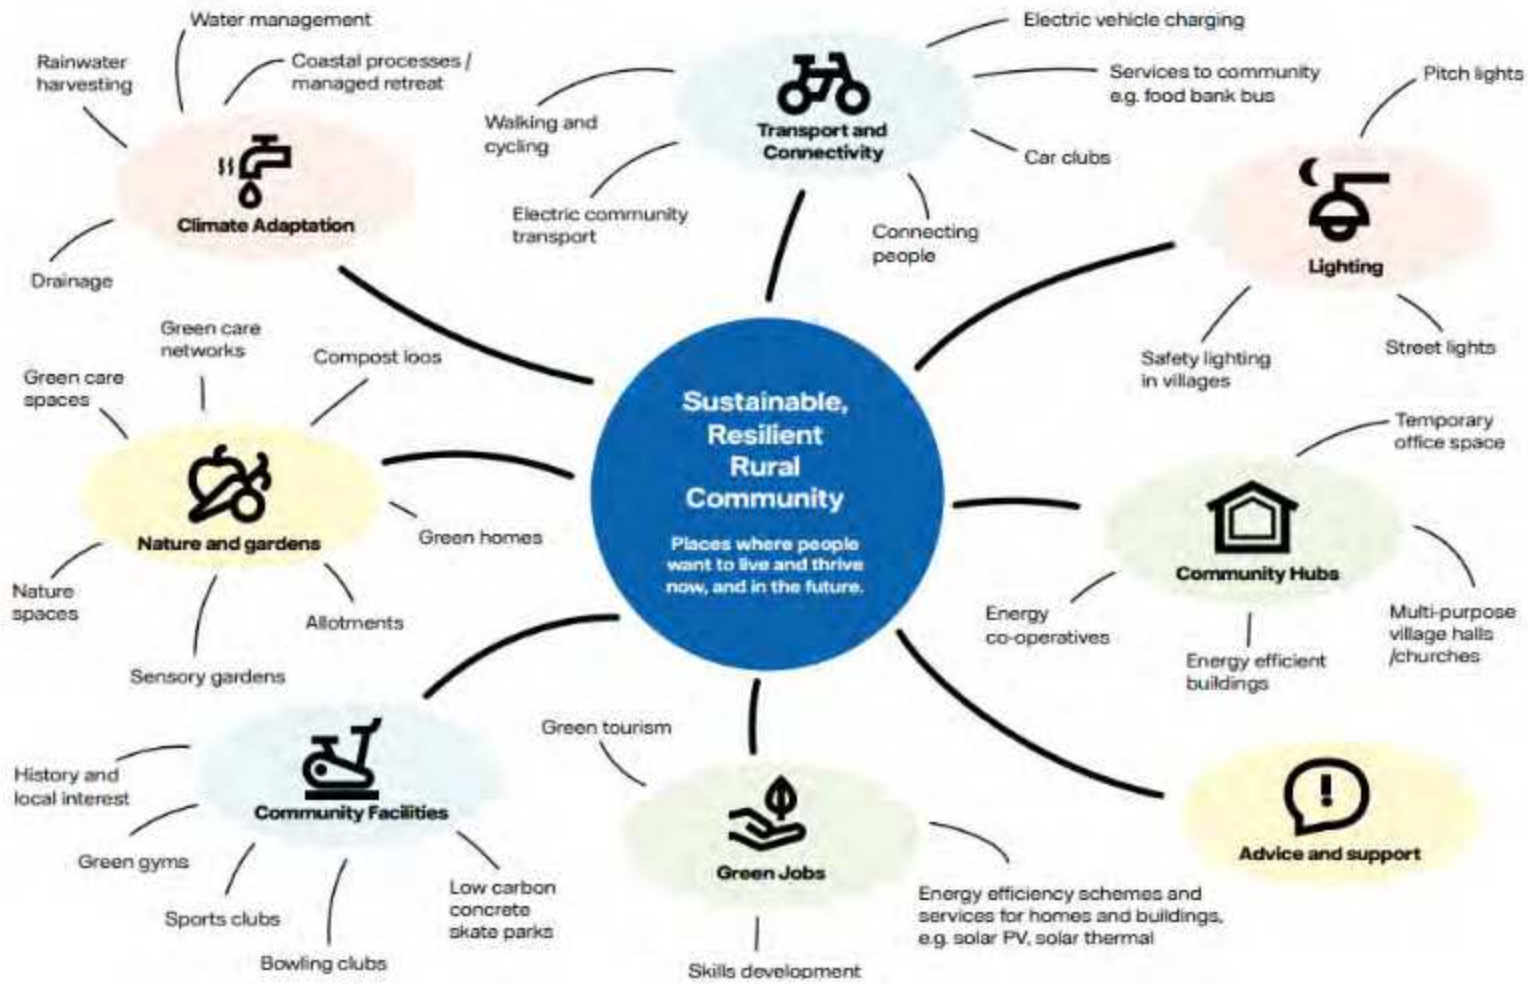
Sustainable, Resilient Rural Community

Places where people want to live and thrive now, and in the future.

Climate Adaptation

Water management

Rainwater harvesting

Coastal processes / managed retreat

Drainage

Transport and Connectivity

Electric vehicle charging

Services to community e.g. food bank bus

Walking and cycling

Car clubs

Electric community transport

Connecting people

Lighting

Pitch lights

Safety lighting in villages

Street lights

Nature and gardens

Green care networks

Compost loos

Green care spaces

Green homes

Nature spaces

Allotments

Sensory gardens

Community Hubs

Temporary office space

Energy co-operatives

Multi-purpose village halls /churches

Energy efficient buildings

Community Facilities

History and local interest

Green gyms

Sports clubs

Bowling clubs

Low carbon concrete skate parks

Green Jobs

Green tourism

Energy efficiency schemes and services for homes and buildings, e.g. solar PV, solar thermal

Skills development

Advice and support